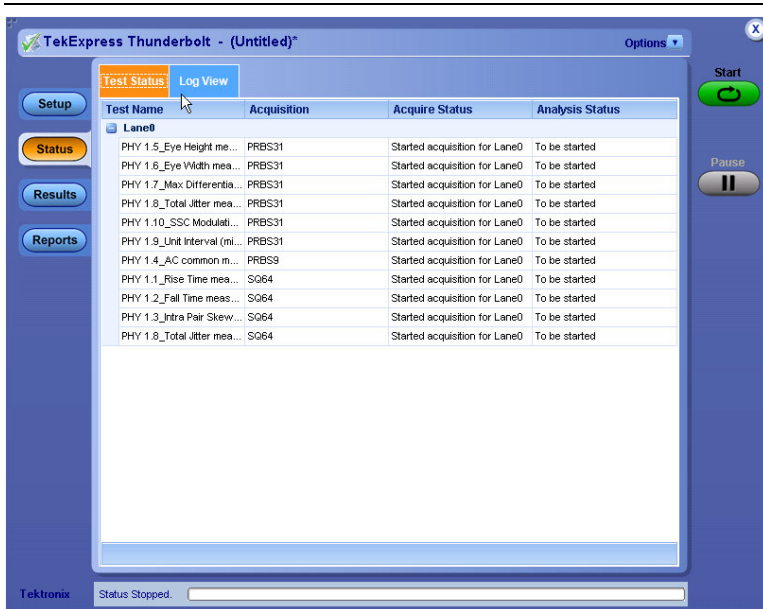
TekExpress Thunderbolt - (Untitled)*

Options

Setup

Status

Results

Reports

Test Status | Log View

Start

Pause

| Test Name | Acquisition | Acquire Status | Analysis Status |
|---|---|---|---|
| Lane0 | | | |
| PHY 1.5_Eye Height me... | PRBS31 | Started acquisition for Lane0 | To be started |
| PHY 1.6_Eye Width mea... | PRBS31 | Started acquisition for Lane0 | To be started |
| PHY 1.7_Max Differentia... | PRBS31 | Started acquisition for Lane0 | To be started |
| PHY 1.8_Total Jitter mea... | PRBS31 | Started acquisition for Lane0 | To be started |
| PHY 1.10_SSC Modulati... | PRBS31 | Started acquisition for Lane0 | To be started |
| PHY 1.9_Unit Interval (mi... | PRBS31 | Started acquisition for Lane0 | To be started |
| PHY 1.4_AC common m... | PRBS9 | Started acquisition for Lane0 | To be started |
| PHY 1.1_Rise Time mea... | SQ64 | Started acquisition for Lane0 | To be started |
| PHY 1.2_Fall Time meas... | SQ64 | Started acquisition for Lane0 | To be started |
| PHY 1.3_Intra Pair Skew... | SQ64 | Started acquisition for Lane0 | To be started |
| PHY 1.8_Total Jitter mea... | SQ64 | Started acquisition for Lane0 | To be started |

Tektronix

Status Stopped.